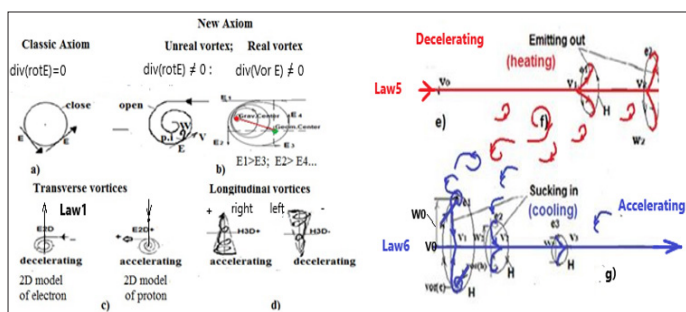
New Axiom

Classic Axiom
div(rotE)=0

Unreal vortex;
div(rotE) ≠ 0 :

Real vortex
div(Vor E) ≠ 0

close

open

E

E

W

V

E

a)

Grav.Center

Geom.Center

E4

E1

E2

E3

b)

E1>E3; E2> E4...

Transverse vortices

Law1

E2D

decelerating

2D model of electron

E2D

accelerating

2D model of proton

c)

Longitudinal vortices

+ right

left -

H3D+

H3D-

accelerating

decelerating

d)

Decelerating

Emitting out

(heating)

Law5

V0

V1

H

e)

f)

W2

W0

V0

Law6

V1

Sucking in

(cooling)

H

e3

V3

H

Accelerating

g)

H